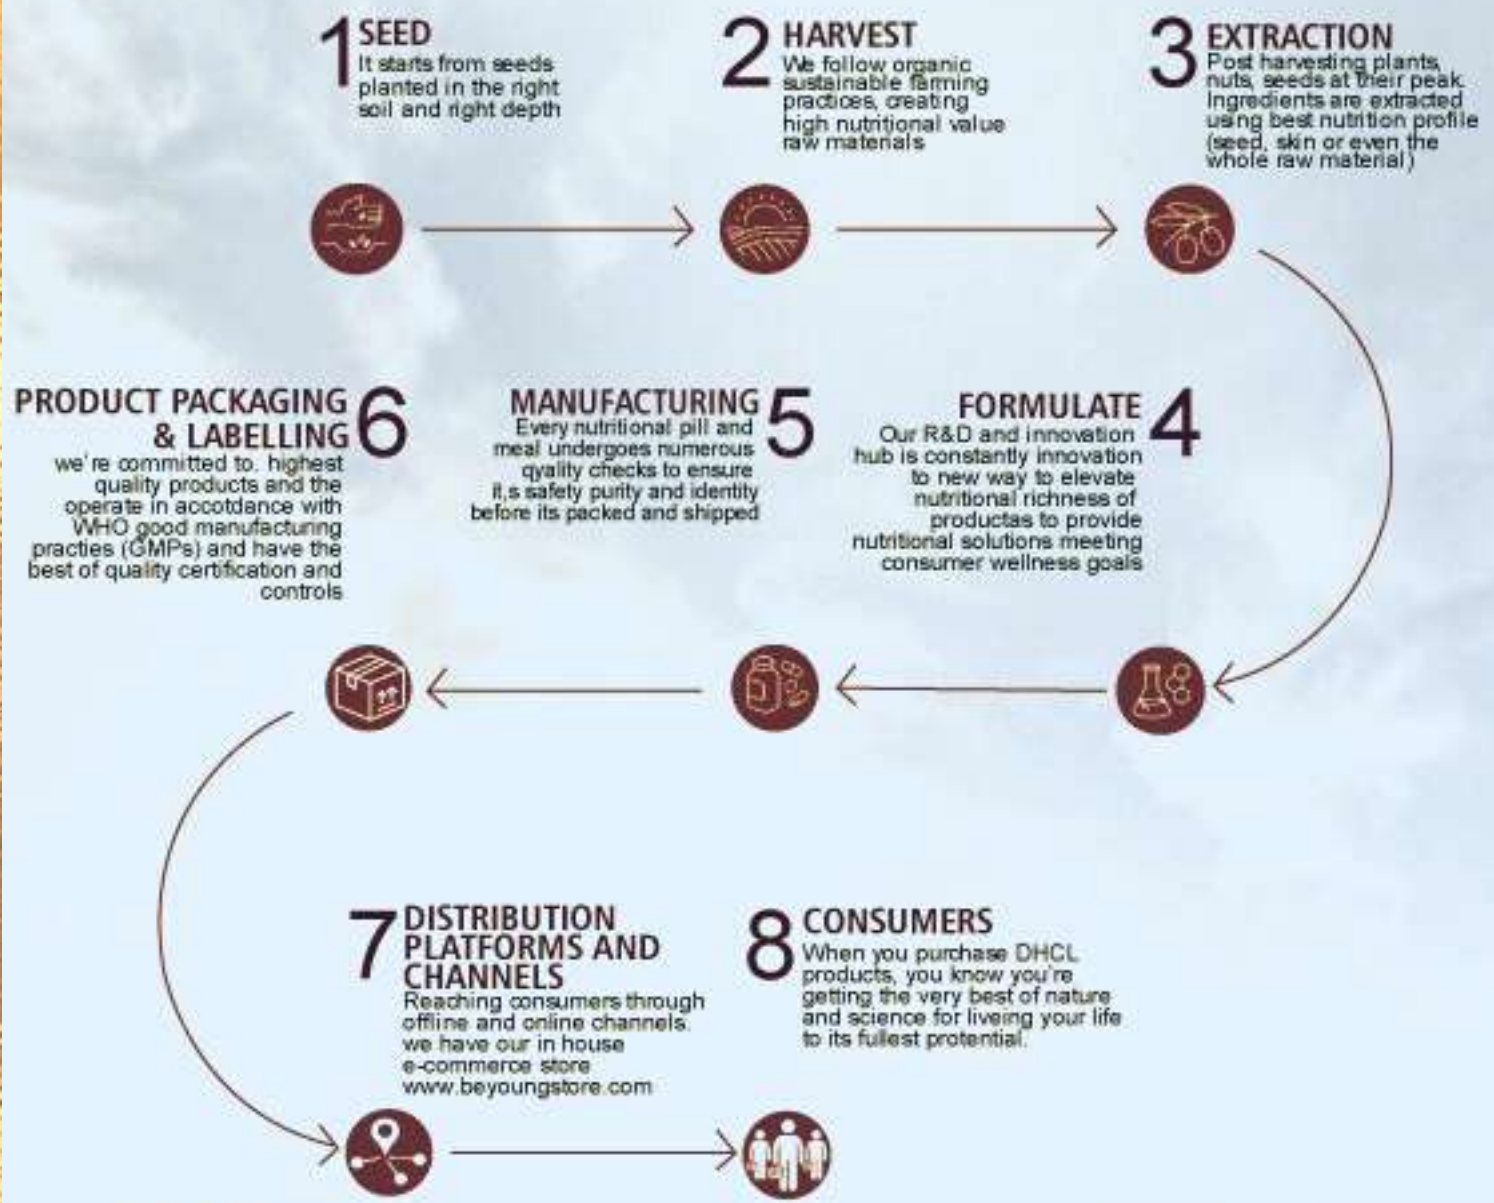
1 SEED
It starts from seeds planted in the right soil and right depth

2 HARVEST
We follow organic sustainable farming practices, creating high nutritional value raw materials

3 EXTRACTION
Post harvesting plants, nuts, seeds at their peak. Ingredients are extracted using best nutrition profile (seed, skin or even the whole raw material)

PRODUCT PACKAGING & LABELLING 6
we're committed to. highest quality products and the operate in accotdance with WHO good manufacturing practies (GMPs) and have the best of quality certification and controls

MANUFACTURING 5
Every nutritional pill and meal undergoes numerous qyality checks to ensure it,s safety purity and identity before its packed and shipped

FORMULATE 4
Our R&D and innovation hub is constantly innovation to new way to elevate nutritional richness of productas to provide nutritional solutions meeting consumer wellness goals

7 DISTRIBUTION PLATFORMS AND CHANNELS
Reaching consumers through offline and online channels. we have our in house e-commerce store www.beyoungstore.com

8 CONSUMERS
When you purchase DHCL products, you know you're getting the very best of nature and science for liveing your life to its fullest protential.